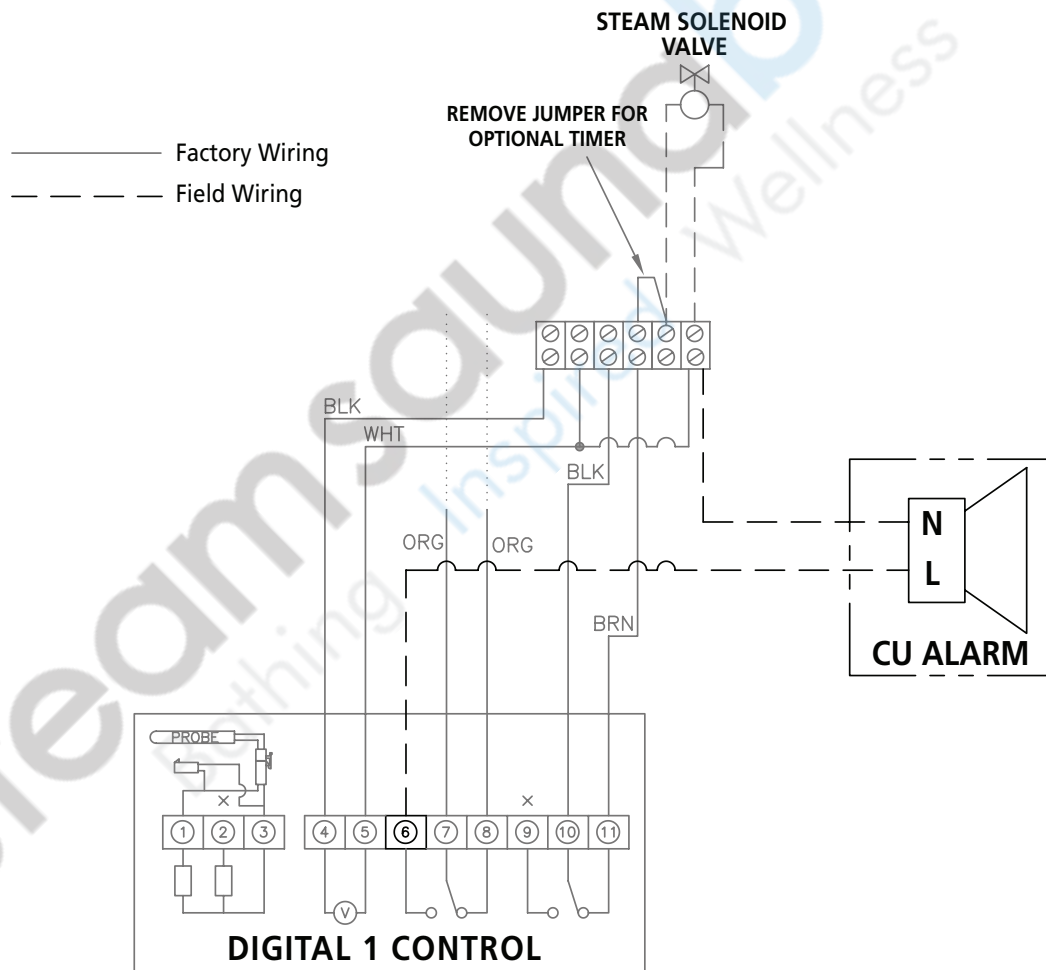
STEAM SOLENOID VALVE

REMOVE JUMPER FOR OPTIONAL TIMER

Factory Wiring
Field Wiring

BLK
WHT
BLK
ORG
ORG
BRN

N
L
CU ALARM

PROBE
×
1 2 3 4 5 6 7 8 9 10 11
×
V

DIGITAL 1 CONTROL

steamsauna Bathing Inspired Wellness